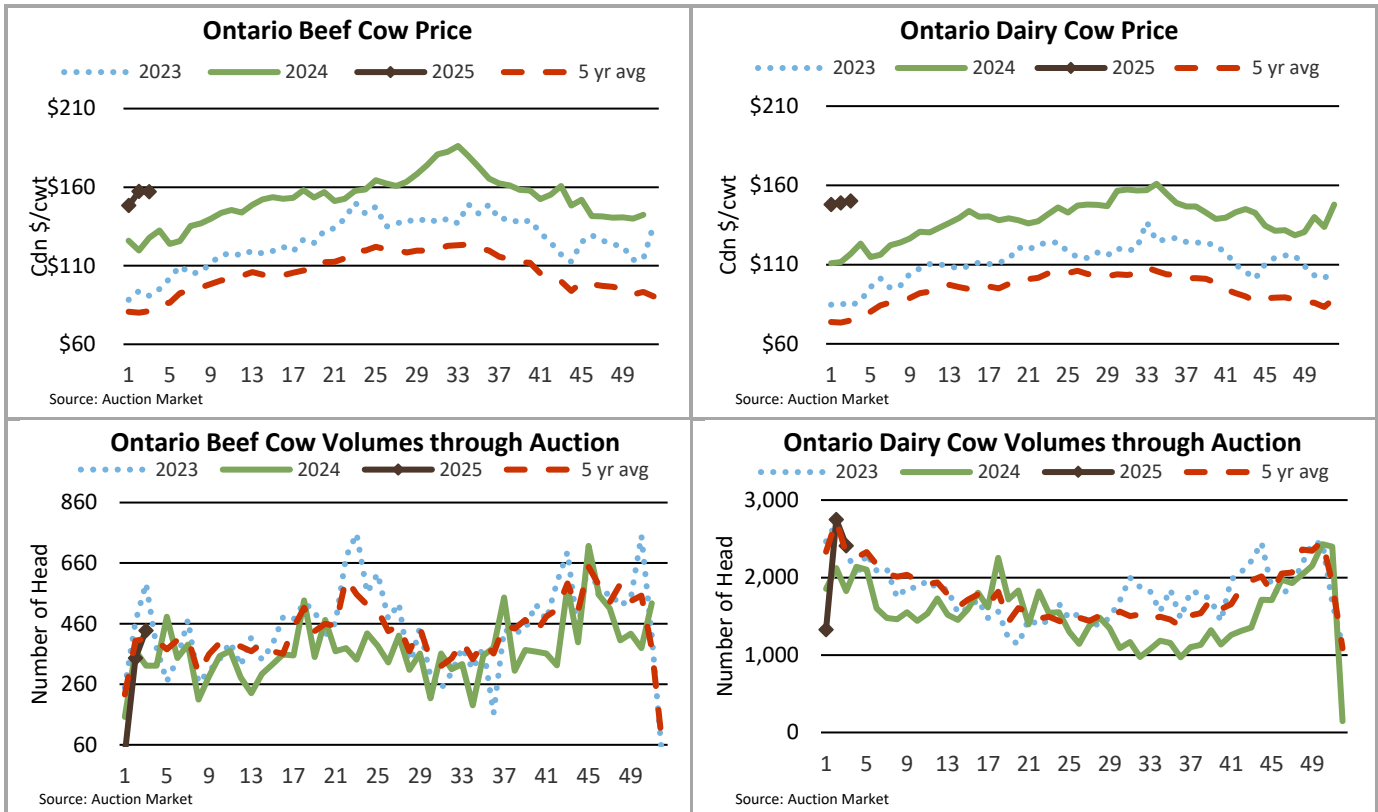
Ontario Beef Cow Price

2023 2024 2025 5 yr avg

Cdn $/cwt

$210
$160
$110
$60

1 5 9 13 17 21 25 29 33 37 41 45 49

Source: Auction Market

Ontario Dairy Cow Price

2023 2024 2025 5 yr avg

Cdn $/cwt

$210
$160
$110
$60

1 5 9 13 17 21 25 29 33 37 41 45 49

Source: Auction Market

Ontario Beef Cow Volumes through Auction

2023 2024 2025 5 yr avg

Number of Head

860
660
460
260
60

1 5 9 13 17 21 25 29 33 37 41 45 49

Source: Auction Market

Ontario Dairy Cow Volumes through Auction

2023 2024 2025 5 yr avg

Number of Head

3,000
2,000
1,000
0

1 5 9 13 17 21 25 29 33 37 41 45 49

Source: Auction Market